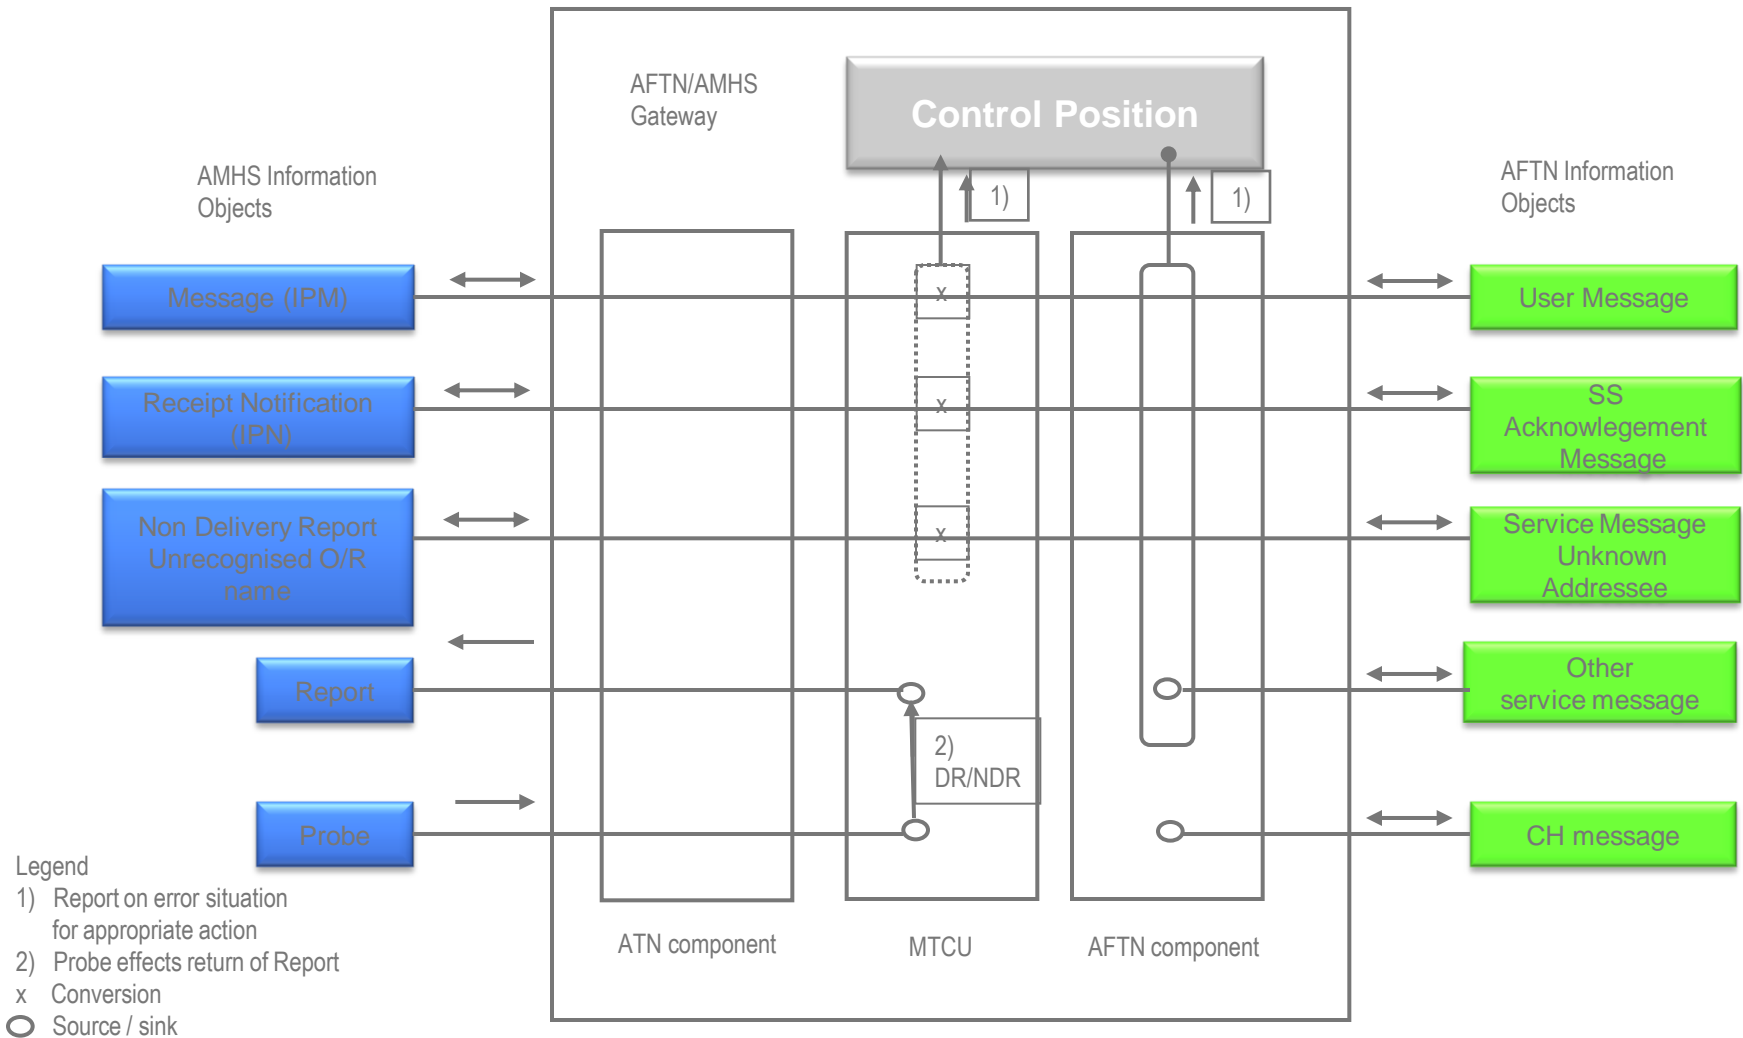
AFTN/AMHS Gateway

Control Position

AMHS Information Objects

AFTN Information Objects

1)

1)

Message (IPM)

x

User Message

Receipt Notification (IPN)

x

SS Acknowlegement Message

Non Delivery Report Unrecognised O/R name

x

Service Message Unknown Addressee

Other service message

Report

2) DR/NDR

Probe

CH message

Legend
1) Report on error situation for appropriate action
2) Probe effects return of Report
x Conversion
Source / sink

ATN component

MTCU

AFTN component